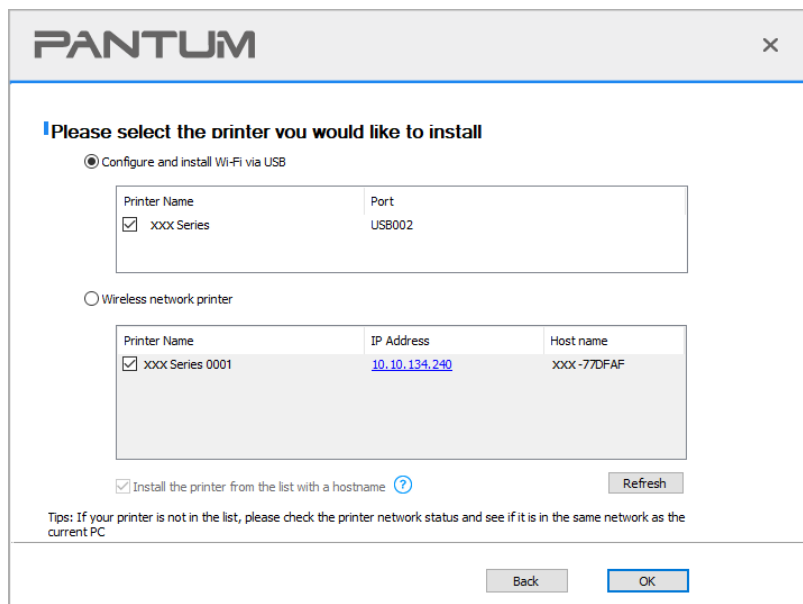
PANTUM

×

Please select the printer you would like to install

Configure and install Wi-Fi via USB

| Printer Name | Port |
|---|---|
| XXX Series | USB002 |

Wireless network printer

| Printer Name | IP Address | Host name |
|---|---|---|
| XXX Series 0001 | 10.10.134.240 | XXX-77DFAF |

Install the printer from the list with a hostname ?

Refresh

Tips: If your printer is not in the list, please check the printer network status and see if it is in the same network as the current PC

Back

OK